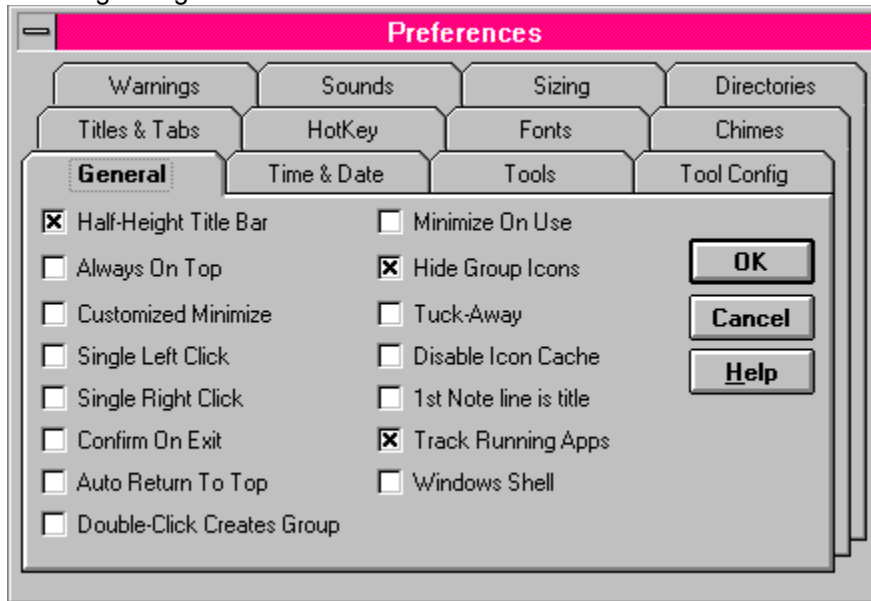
Preferences

Warnings | Sounds | Sizing | Directories

Titles & Tabs | HotKey | Fonts | Chimes

General | Time & Date | Tools | Tool Config

☒ Half-Height Title Bar
☐ Always On Top
☐ Customized Minimize
☐ Single Left Click
☐ Single Right Click
☐ Confirm On Exit
☐ Auto Return To Top
☐ Double-Click Creates Group

☐ Minimize On Use
☒ Hide Group Icons
☐ Tuck-Away
☐ Disable Icon Cache
☐ 1st Note line is title
☒ Track Running Apps
☐ Windows Shell

OK
Cancel
Help